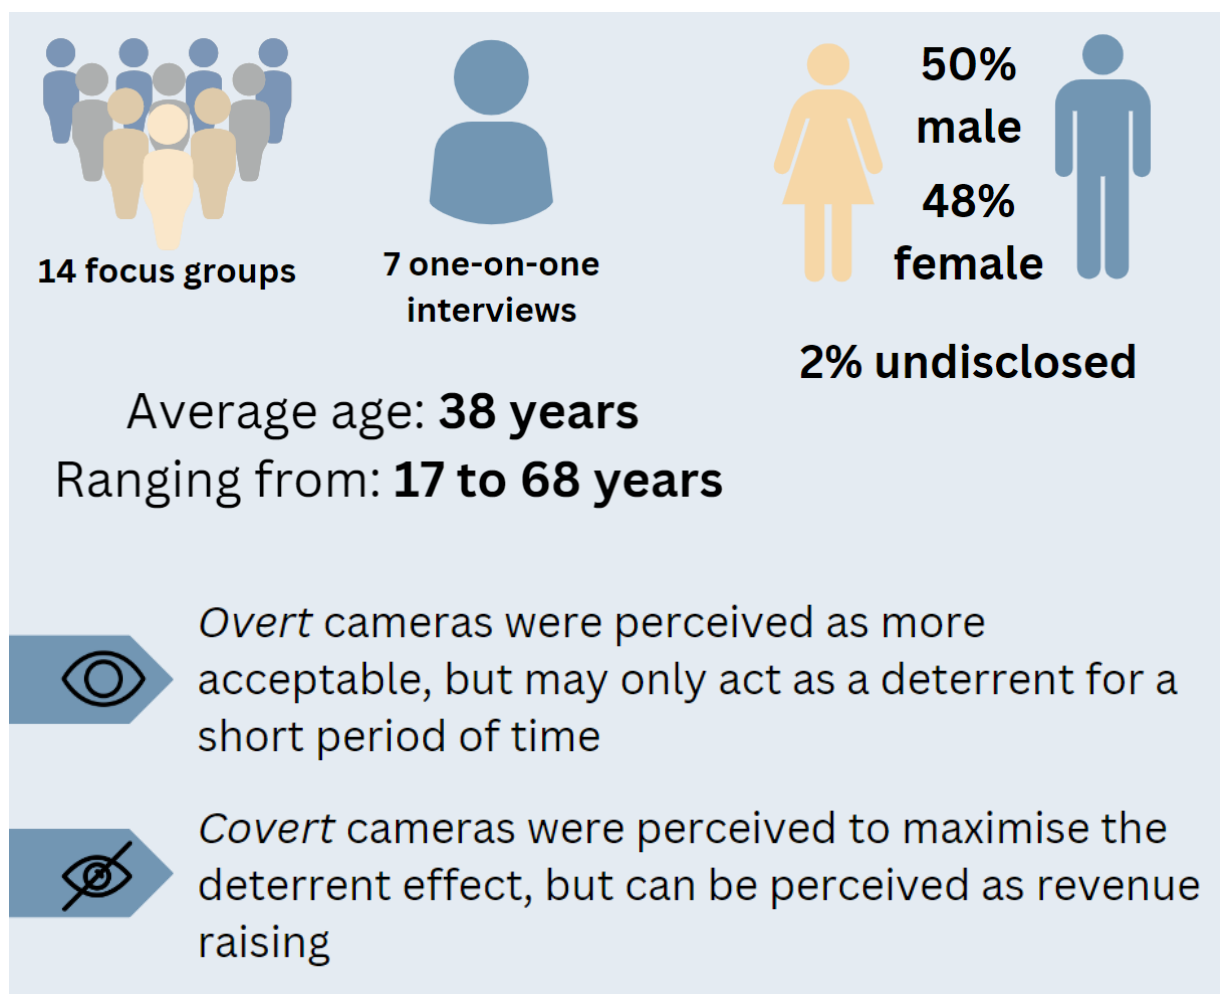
14 focus groups

7 one-on-one interviews

50% male

48% female

2% undisclosed

Average age: **38 years**
Ranging from: **17 to 68 years**

*Overt* cameras were perceived as more acceptable, but may only act as a deterrent for a short period of time

*Covert* cameras were perceived to maximise the deterrent effect, but can be perceived as revenue raising